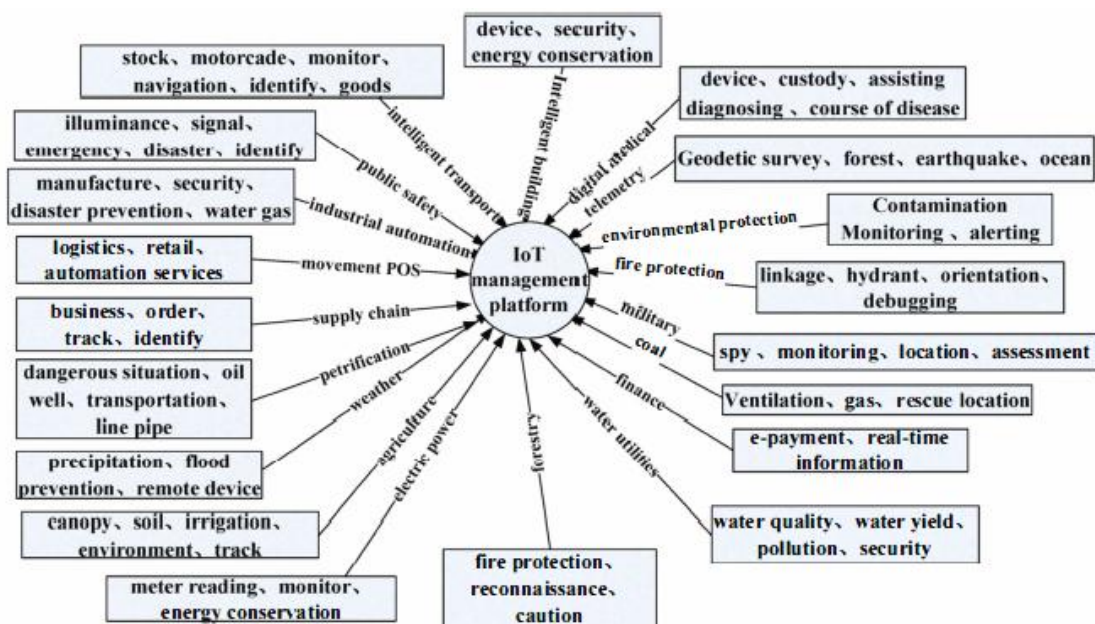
IoT management platform

device、security、energy conservation
Intelligent building

stock、motorcade、monitor、navigation、identify、goods
intelligent transport

device、custody、assisting diagnosing 、course of disease
digital medical

illuminance、signal、emergency、disaster、identify
public safety

Geodetic survey、forest、earthquake、ocean
telemetry

manufacture、security、disaster prevention、water gas
industrial automation

Contamination Monitoring 、alerting
environmental protection

logistics、retail、automation services
movement POS

linkage、hydrant、orientation、debugging
fire protection

business、order、track、identify
supply chain

military
spy 、monitoring、location、assessment

dangerous situation、oil well、transportation、line pipe
petrification

coal
Ventilation、gas、rescue location

weather
precipitation、flood prevention、remote device

finance
e-payment、real-time information

agriculture
canopy、soil、irrigation、environment、track

water utilities
water quality、water yield、pollution、security

electric power
meter reading、monitor、energy conservation

forestry
fire protection、reconnaissance、caution